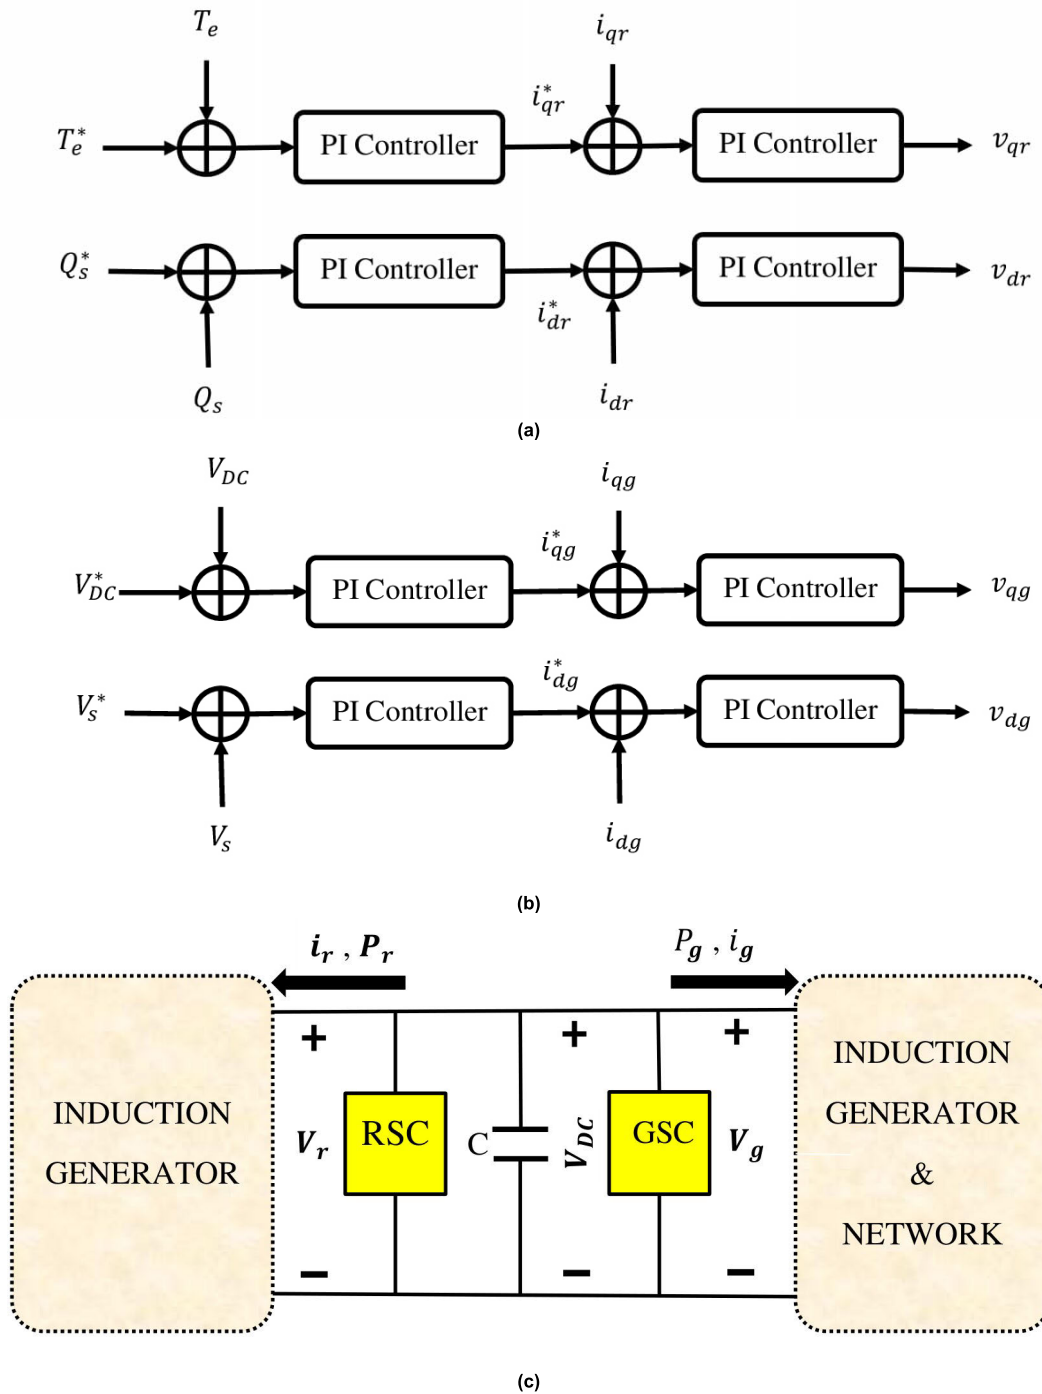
$T_e$

$i_{qr}$

$i_{qr}^*$

$T_e^*$

PI Controller

PI Controller

$v_{qr}$

$Q_s^*$

PI Controller

PI Controller

$v_{dr}$

$i_{dr}^*$

$Q_s$

$i_{dr}$

(a)

$V_{DC}$

$i_{qg}$

$i_{qg}^*$

$V_{DC}^*$

PI Controller

PI Controller

$v_{qg}$

$i_{dg}^*$

$V_s^*$

PI Controller

PI Controller

$v_{dg}$

$V_s$

$i_{dg}$

(b)

$i_r$ , $P_r$

$P_g$ , $i_g$

INDUCTION GENERATOR

+

$V_r$

−

RSC

C

+

$V_{DC}$

−

GSC

+

$V_g$

−

INDUCTION GENERATOR & NETWORK

(c)